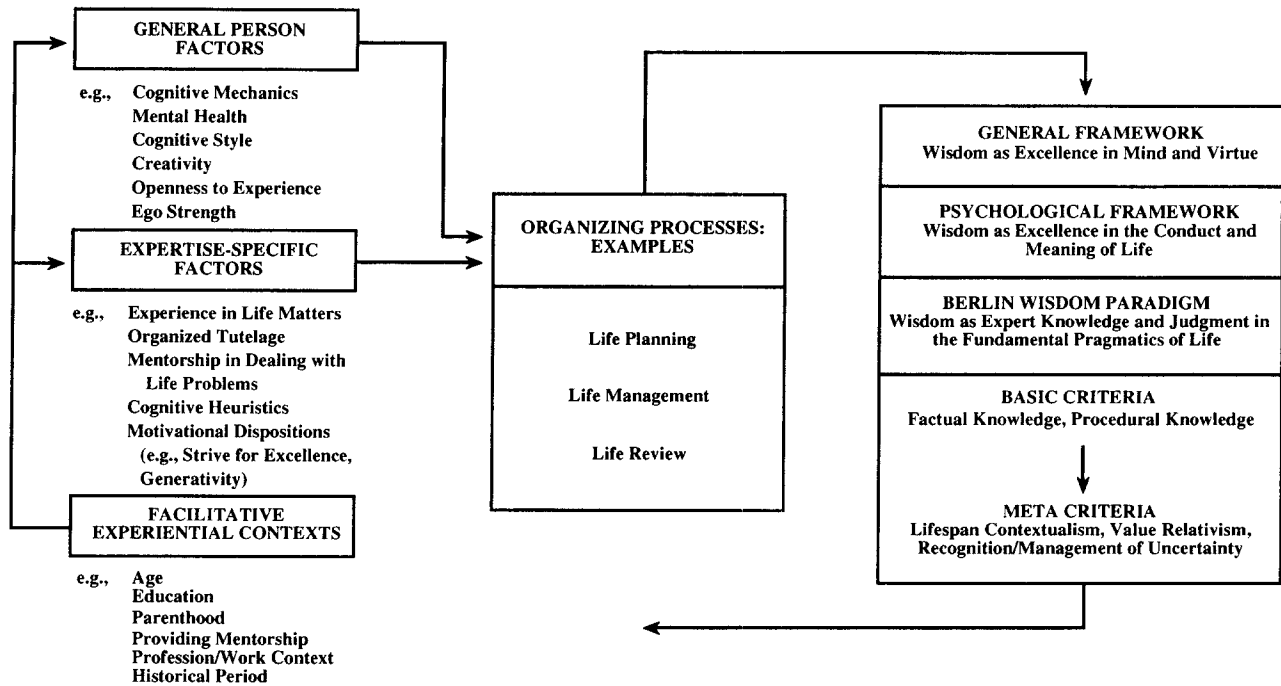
GENERAL PERSON FACTORS

e.g., Cognitive Mechanics
Mental Health
Cognitive Style
Creativity
Openness to Experience
Ego Strength

EXPERTISE-SPECIFIC FACTORS

e.g., Experience in Life Matters
Organized Tutelage
Mentorship in Dealing with Life Problems
Cognitive Heuristics
Motivational Dispositions (e.g., Strive for Excellence, Generativity)

FACILITATIVE EXPERIENTIAL CONTEXTS

e.g., Age
Education
Parenthood
Providing Mentorship
Profession/Work Context
Historical Period

ORGANIZING PROCESSES: EXAMPLES

Life Planning

Life Management

Life Review

GENERAL FRAMEWORK
Wisdom as Excellence in Mind and Virtue

PSYCHOLOGICAL FRAMEWORK
Wisdom as Excellence in the Conduct and Meaning of Life

BERLIN WISDOM PARADIGM
Wisdom as Expert Knowledge and Judgment in the Fundamental Pragmatics of Life

BASIC CRITERIA
Factual Knowledge, Procedural Knowledge

META CRITERIA
Lifespan Contextualism, Value Relativism, Recognition/Management of Uncertainty